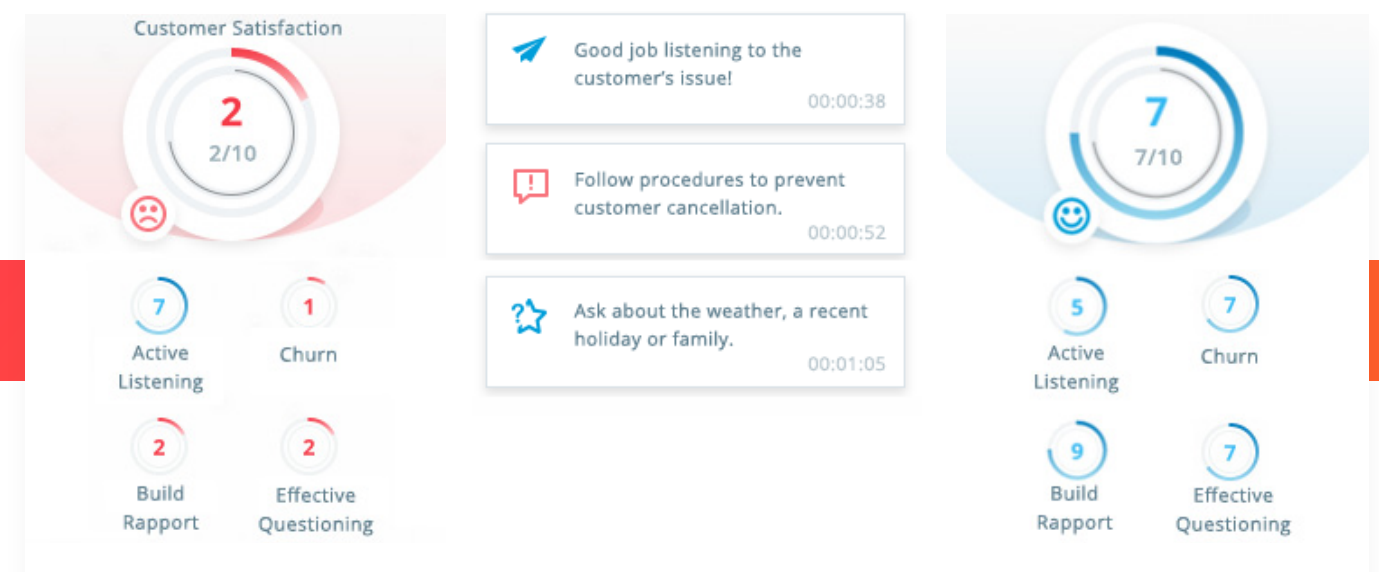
Customer Satisfaction

2
2/10

7
Active Listening

1
Churn

2
Build Rapport

2
Effective Questioning

Good job listening to the customer's issue!
00:00:38

Follow procedures to prevent customer cancellation.
00:00:52

Ask about the weather, a recent holiday or family.
00:01:05

7
7/10

5
Active Listening

7
Churn

9
Build Rapport

7
Effective Questioning